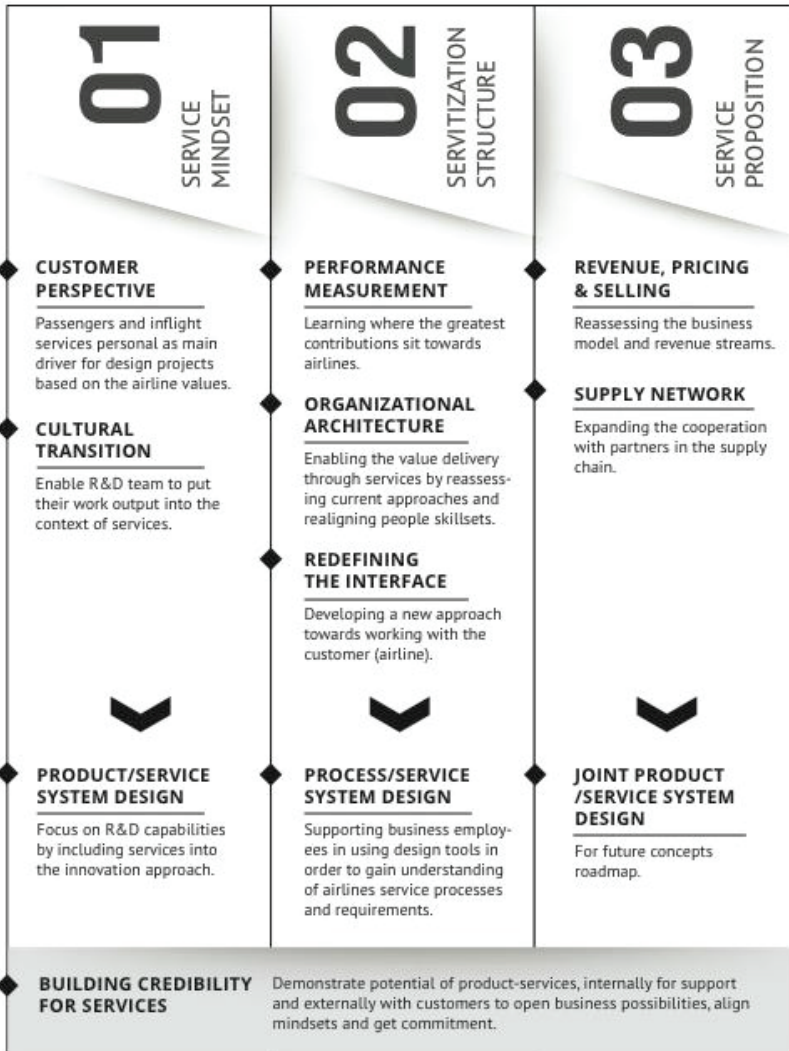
01 SERVICE MINDSET

CUSTOMER PERSPECTIVE

Passengers and inflight services personal as main driver for design projects based on the airline values.

CULTURAL TRANSITION

Enable R&D team to put their work output into the context of services.

PRODUCT/SERVICE SYSTEM DESIGN

Focus on R&D capabilities by including services into the innovation approach.

02 SERVITIZATION STRUCTURE

PERFORMANCE MEASUREMENT

Learning where the greatest contributions sit towards airlines.

ORGANIZATIONAL ARCHITECTURE

Enabling the value delivery through services by reassessing current approaches and realigning people skillsets.

REDEFINING THE INTERFACE

Developing a new approach towards working with the customer (airline).

PROCESS/SERVICE SYSTEM DESIGN

Supporting business employees in using design tools in order to gain understanding of airlines service processes and requirements.

03 SERVICE PROPOSITION

REVENUE, PRICING & SELLING

Reassessing the business model and revenue streams.

SUPPLY NETWORK

Expanding the cooperation with partners in the supply chain.

JOINT PRODUCT /SERVICE SYSTEM DESIGN

For future concepts roadmap.

BUILDING CREDIBILITY FOR SERVICES

Demonstrate potential of product-services, internally for support and externally with customers to open business possibilities, align mindsets and get commitment.